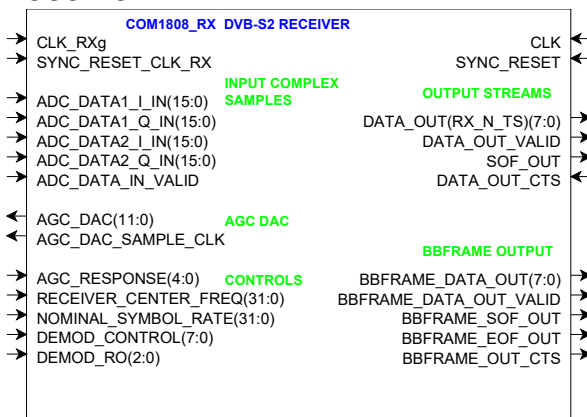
COM1808_RX DVB-S2 RECEIVER

CLK_RXg
SYNC_RESET_CLK_RX

CLK
SYNC_RESET

INPUT COMPLEX SAMPLES

ADC_DATA1_I_IN(15:0)
ADC_DATA1_Q_IN(15:0)
ADC_DATA2_I_IN(15:0)
ADC_DATA2_Q_IN(15:0)
ADC_DATA_IN_VALID

OUTPUT STREAMS

DATA_OUT(RX_N_TS)(7:0)
DATA_OUT_VALID
SOF_OUT
DATA_OUT_CTS

AGC_DAC(11:0)
AGC_DAC_SAMPLE_CLK

AGC DAC

BBFRAME OUTPUT

AGC_RESPONSE(4:0)
RECEIVER_CENTER_FREQ(31:0)
NOMINAL_SYMBOL_RATE(31:0)
DEMOD_CONTROL(7:0)
DEMOD_RO(2:0)

CONTROLS

BBFRAME_DATA_OUT(7:0)
BBFRAME_DATA_OUT_VALID
BBFRAME_SOF_OUT
BBFRAME_EOF_OUT
BBFRAME_OUT_CTS